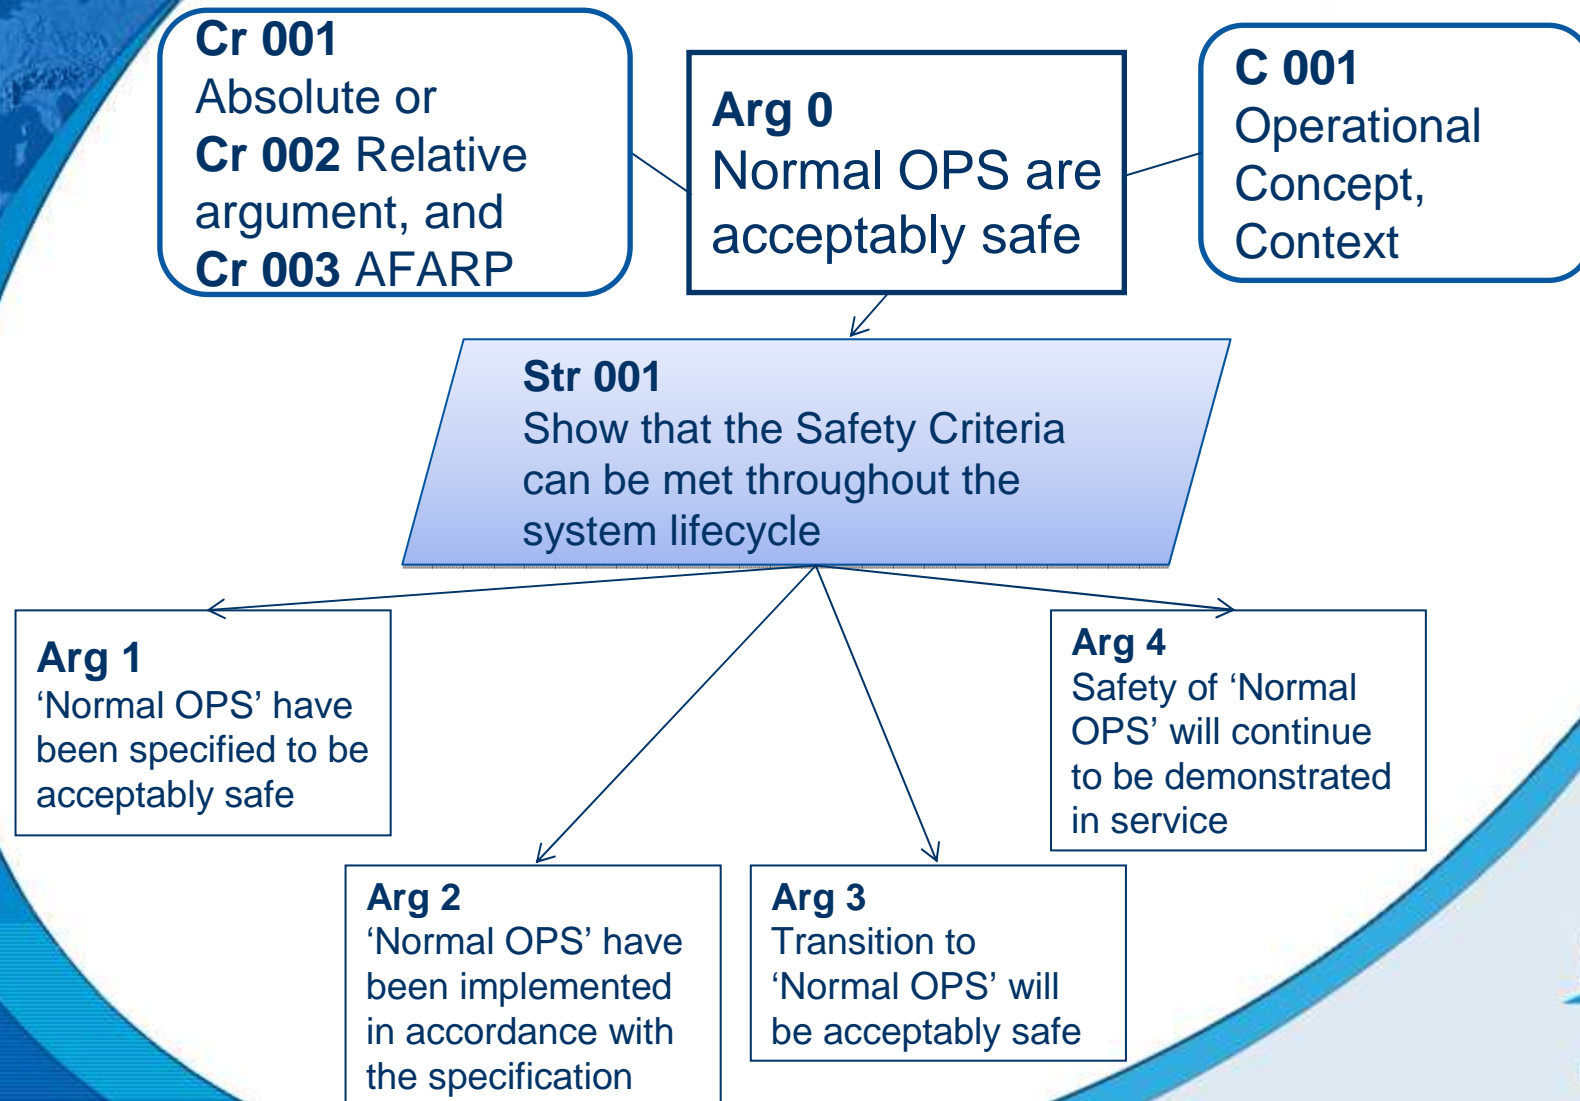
Cr 001
Absolute or
Cr 002 Relative argument, and
Cr 003 AFARP

Arg 0
Normal OPS are acceptably safe

C 001
Operational Concept, Context

Str 001
Show that the Safety Criteria can be met throughout the system lifecycle

Arg 1
'Normal OPS' have been specified to be acceptably safe

Arg 4
Safety of 'Normal OPS' will continue to be demonstrated in service

Arg 2
'Normal OPS' have been implemented in accordance with the specification

Arg 3
Transition to 'Normal OPS' will be acceptably safe